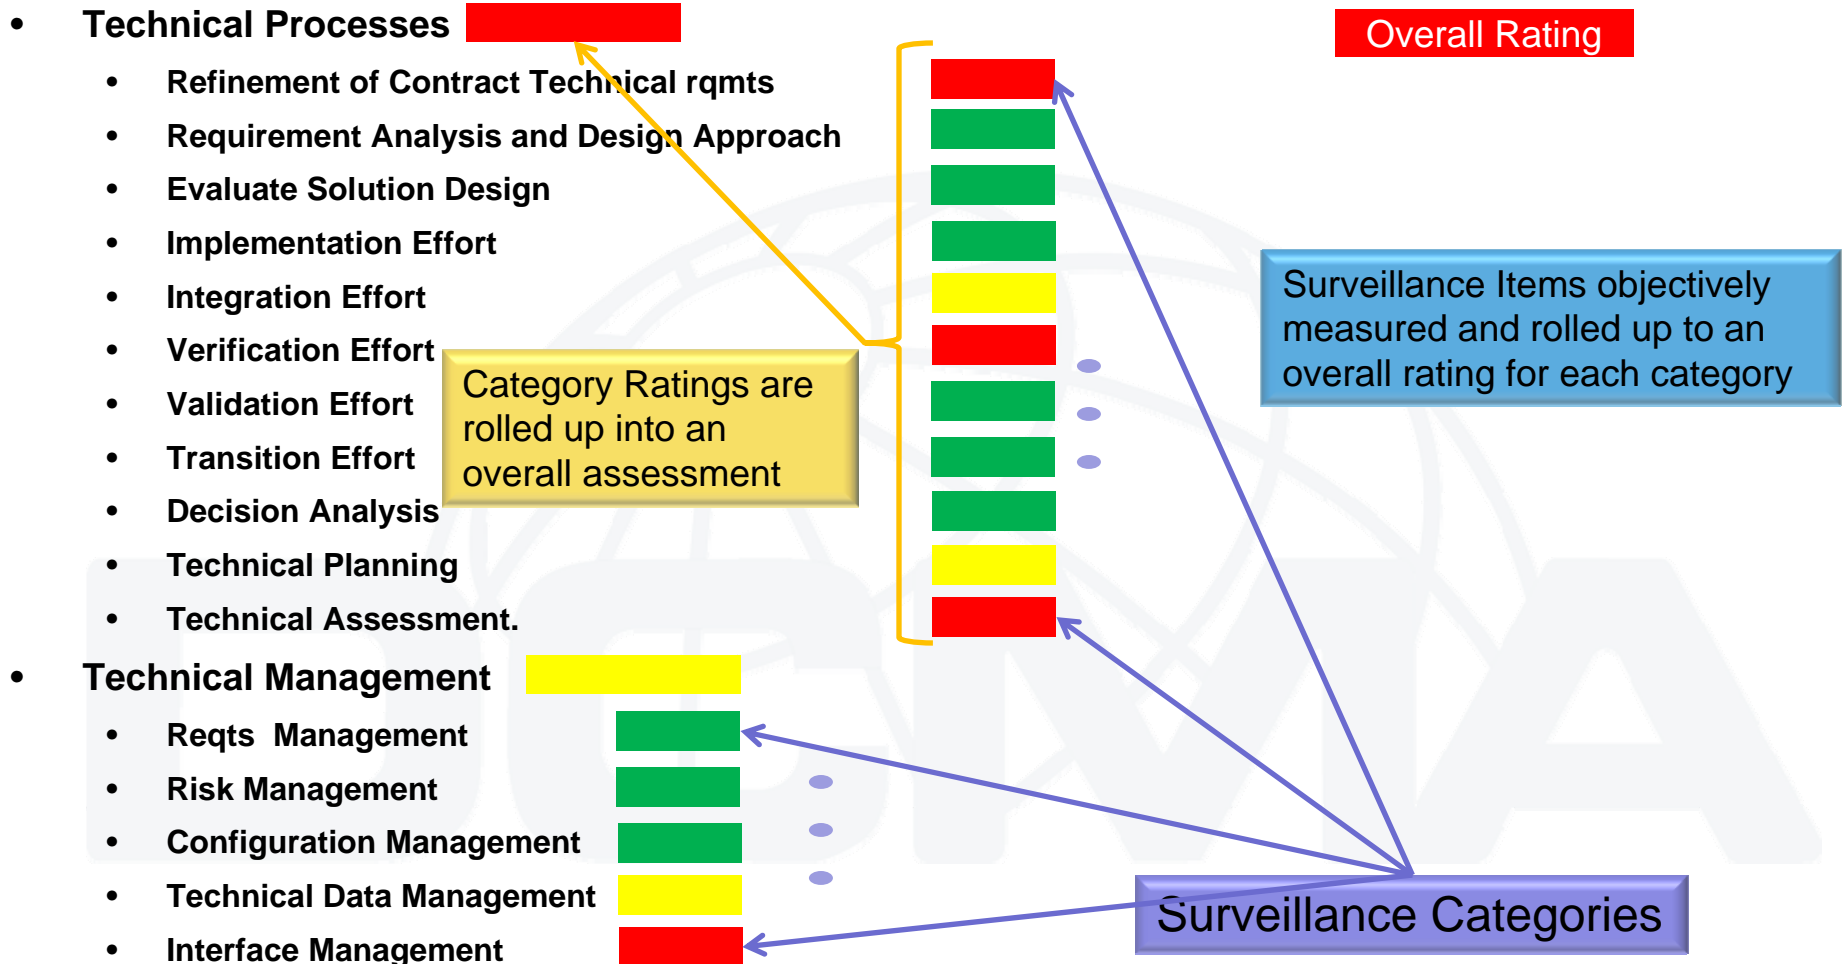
- Technical Processes
  - Refinement of Contract Technical rqmts
  - Requirement Analysis and Design Approach
  - Evaluate Solution Design
  - Implementation Effort
  - Integration Effort
  - Verification Effort
  - Validation Effort
  - Transition Effort
  - Decision Analysis
  - Technical Planning
  - Technical Assessment.
- Technical Management
  - Reqts Management
  - Risk Management
  - Configuration Management
  - Technical Data Management
  - Interface Management

Overall Rating

Category Ratings are rolled up into an overall assessment

Surveillance Items objectively measured and rolled up to an overall rating for each category

Surveillance Categories